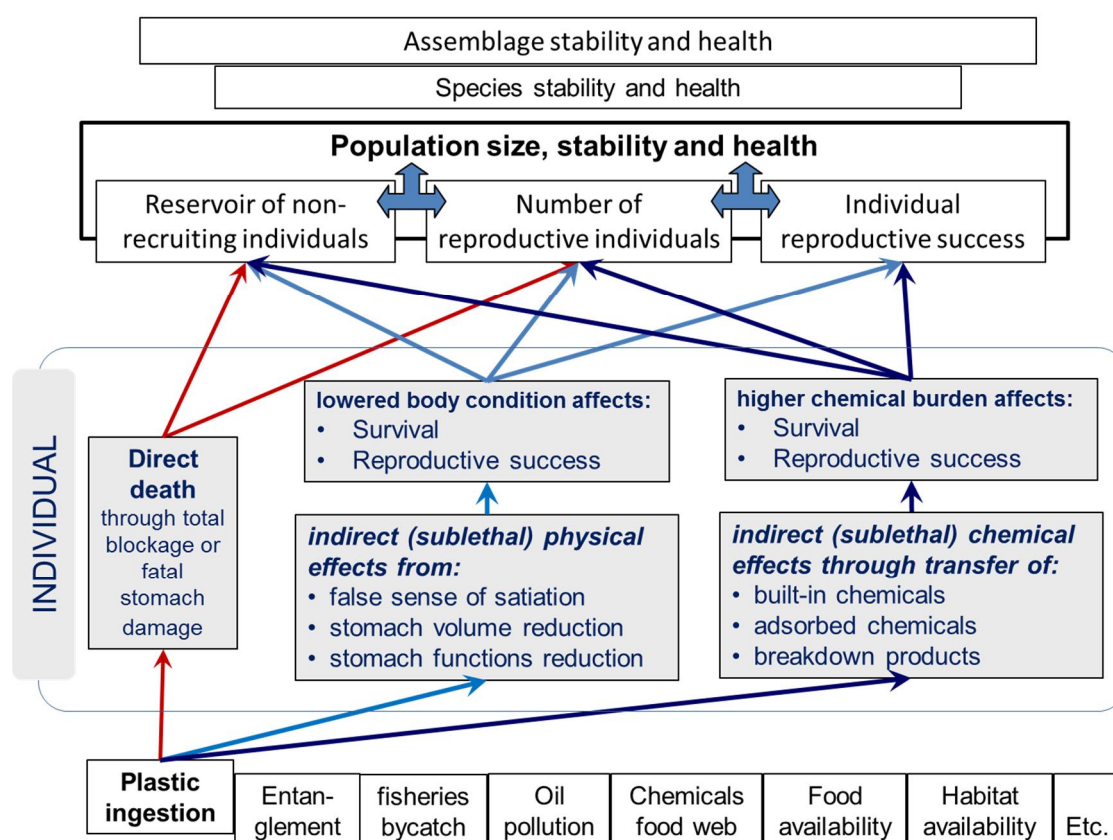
Assemblage stability and health

Species stability and health

**Population size, stability and health**

Reservoir of non-recruiting individuals

Number of reproductive individuals

Individual reproductive success

INDIVIDUAL

**Direct death** through total blockage or fatal stomach damage

**lowered body condition affects:**
- Survival
- Reproductive success

**higher chemical burden affects:**
- Survival
- Reproductive success

*indirect (sublethal) physical effects from:*
- false sense of satiation
- stomach volume reduction
- stomach functions reduction

*indirect (sublethal) chemical effects through transfer of:*
- built-in chemicals
- adsorbed chemicals
- breakdown products

| **Plastic ingestion** | Entanglement | fisheries bycatch | Oil pollution | Chemicals food web | Food availability | Habitat availability | Etc. |